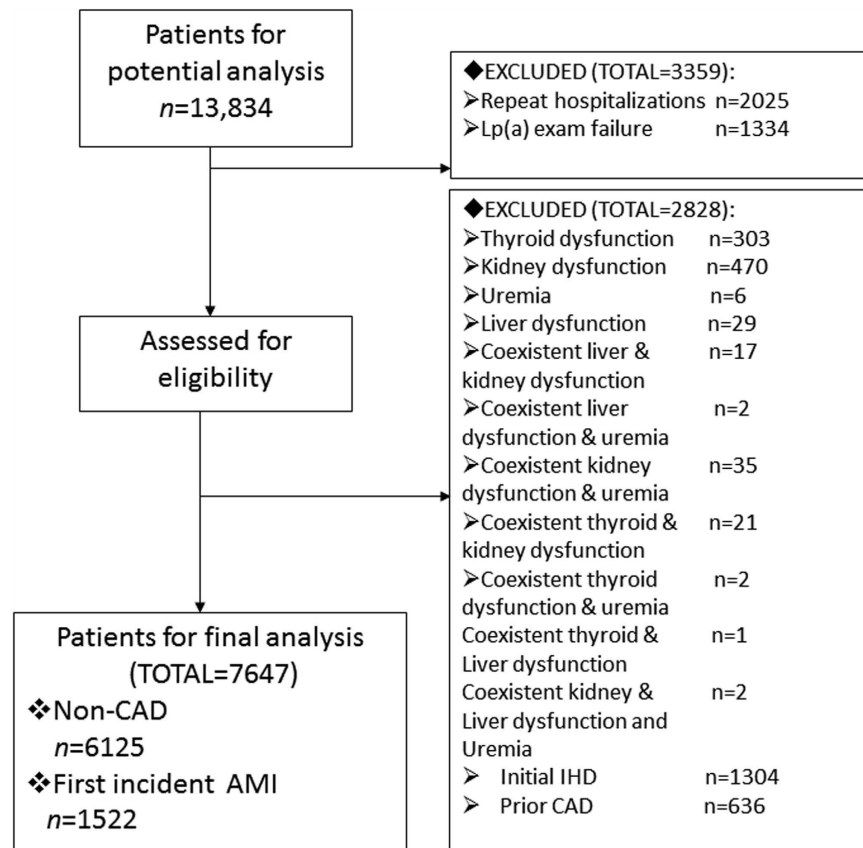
Patients for potential analysis
*n*=13,834

◆EXCLUDED (TOTAL=3359):
➢Repeat hospitalizations n=2025
➢Lp(a) exam failure n=1334

◆EXCLUDED (TOTAL=2828):
➢Thyroid dysfunction n=303
➢Kidney dysfunction n=470
➢Uremia n=6
➢Liver dysfunction n=29
➢Coexistent liver & kidney dysfunction n=17
➢Coexistent liver dysfunction & uremia n=2
➢Coexistent kidney dysfunction & uremia n=35
➢Coexistent thyroid & kidney dysfunction n=21
➢Coexistent thyroid dysfunction & uremia n=2
Coexistent thyroid & Liver dysfunction n=1
Coexistent kidney & Liver dysfunction and Uremia n=2
➢ Initial IHD n=1304
➢ Prior CAD n=636

Assessed for eligibility

Patients for final analysis
(TOTAL=7647)
❖Non-CAD
*n*=6125
❖First incident AMI
*n*=1522